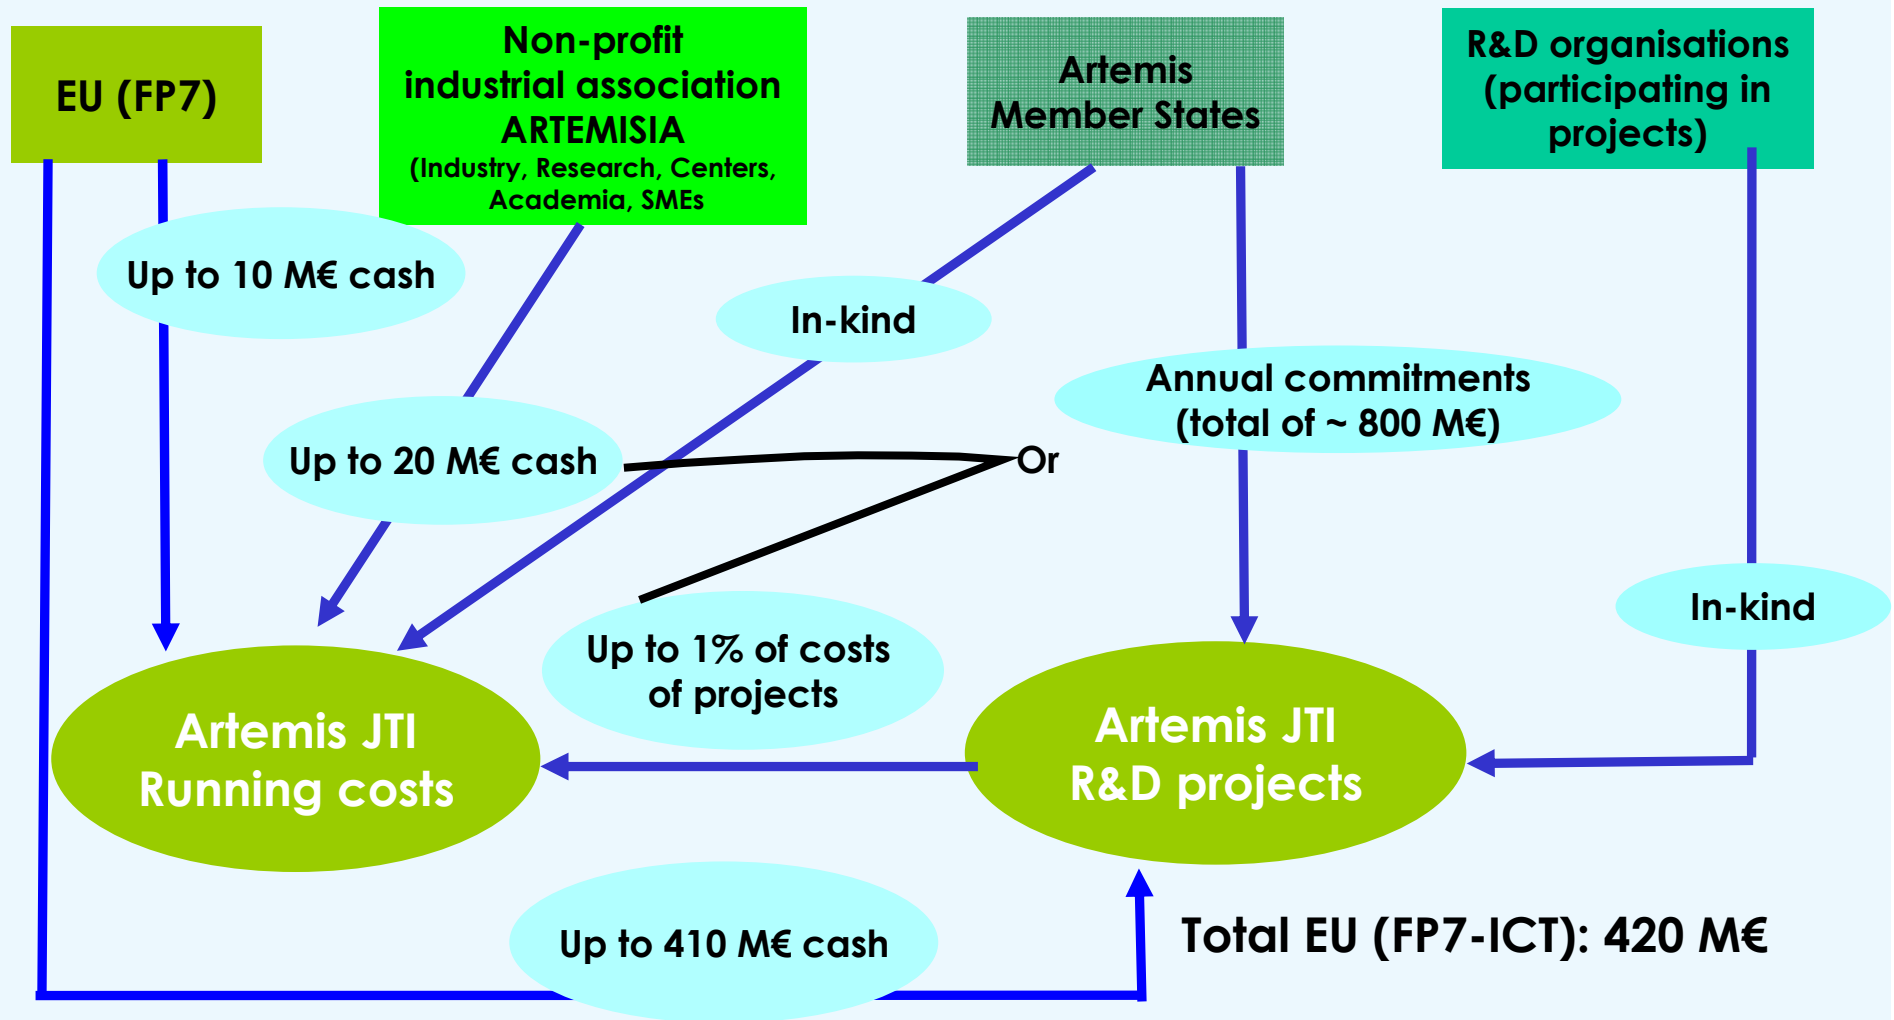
EU (FP7)

Non-profit industrial association ARTEMISIA (Industry, Research, Centers, Academia, SMEs

Artemis Member States

R&D organisations (participating in projects)

Up to 10 M€ cash

In-kind

Annual commitments (total of ~ 800 M€)

Up to 20 M€ cash

Or

In-kind

Up to 1% of costs of projects

Artemis JTI Running costs

Artemis JTI R&D projects

Up to 410 M€ cash

Total EU (FP7-ICT): 420 M€